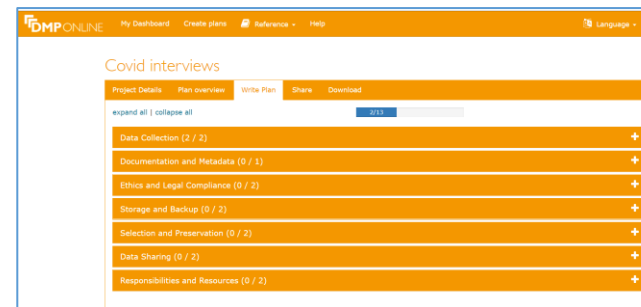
DMPONLINE My Dashboard Create plans Reference Help Language

Covid interviews

Project Details Plan overview Write Plan Share Download

expand all | collapse all

2/13

Data Collection (2 / 2) +

Documentation and Metadata (0 / 1) +

Ethics and Legal Compliance (0 / 2) +

Storage and Backup (0 / 2) +

Selection and Preservation (0 / 2) +

Data Sharing (0 / 2) +

Responsibilities and Resources (0 / 2) +